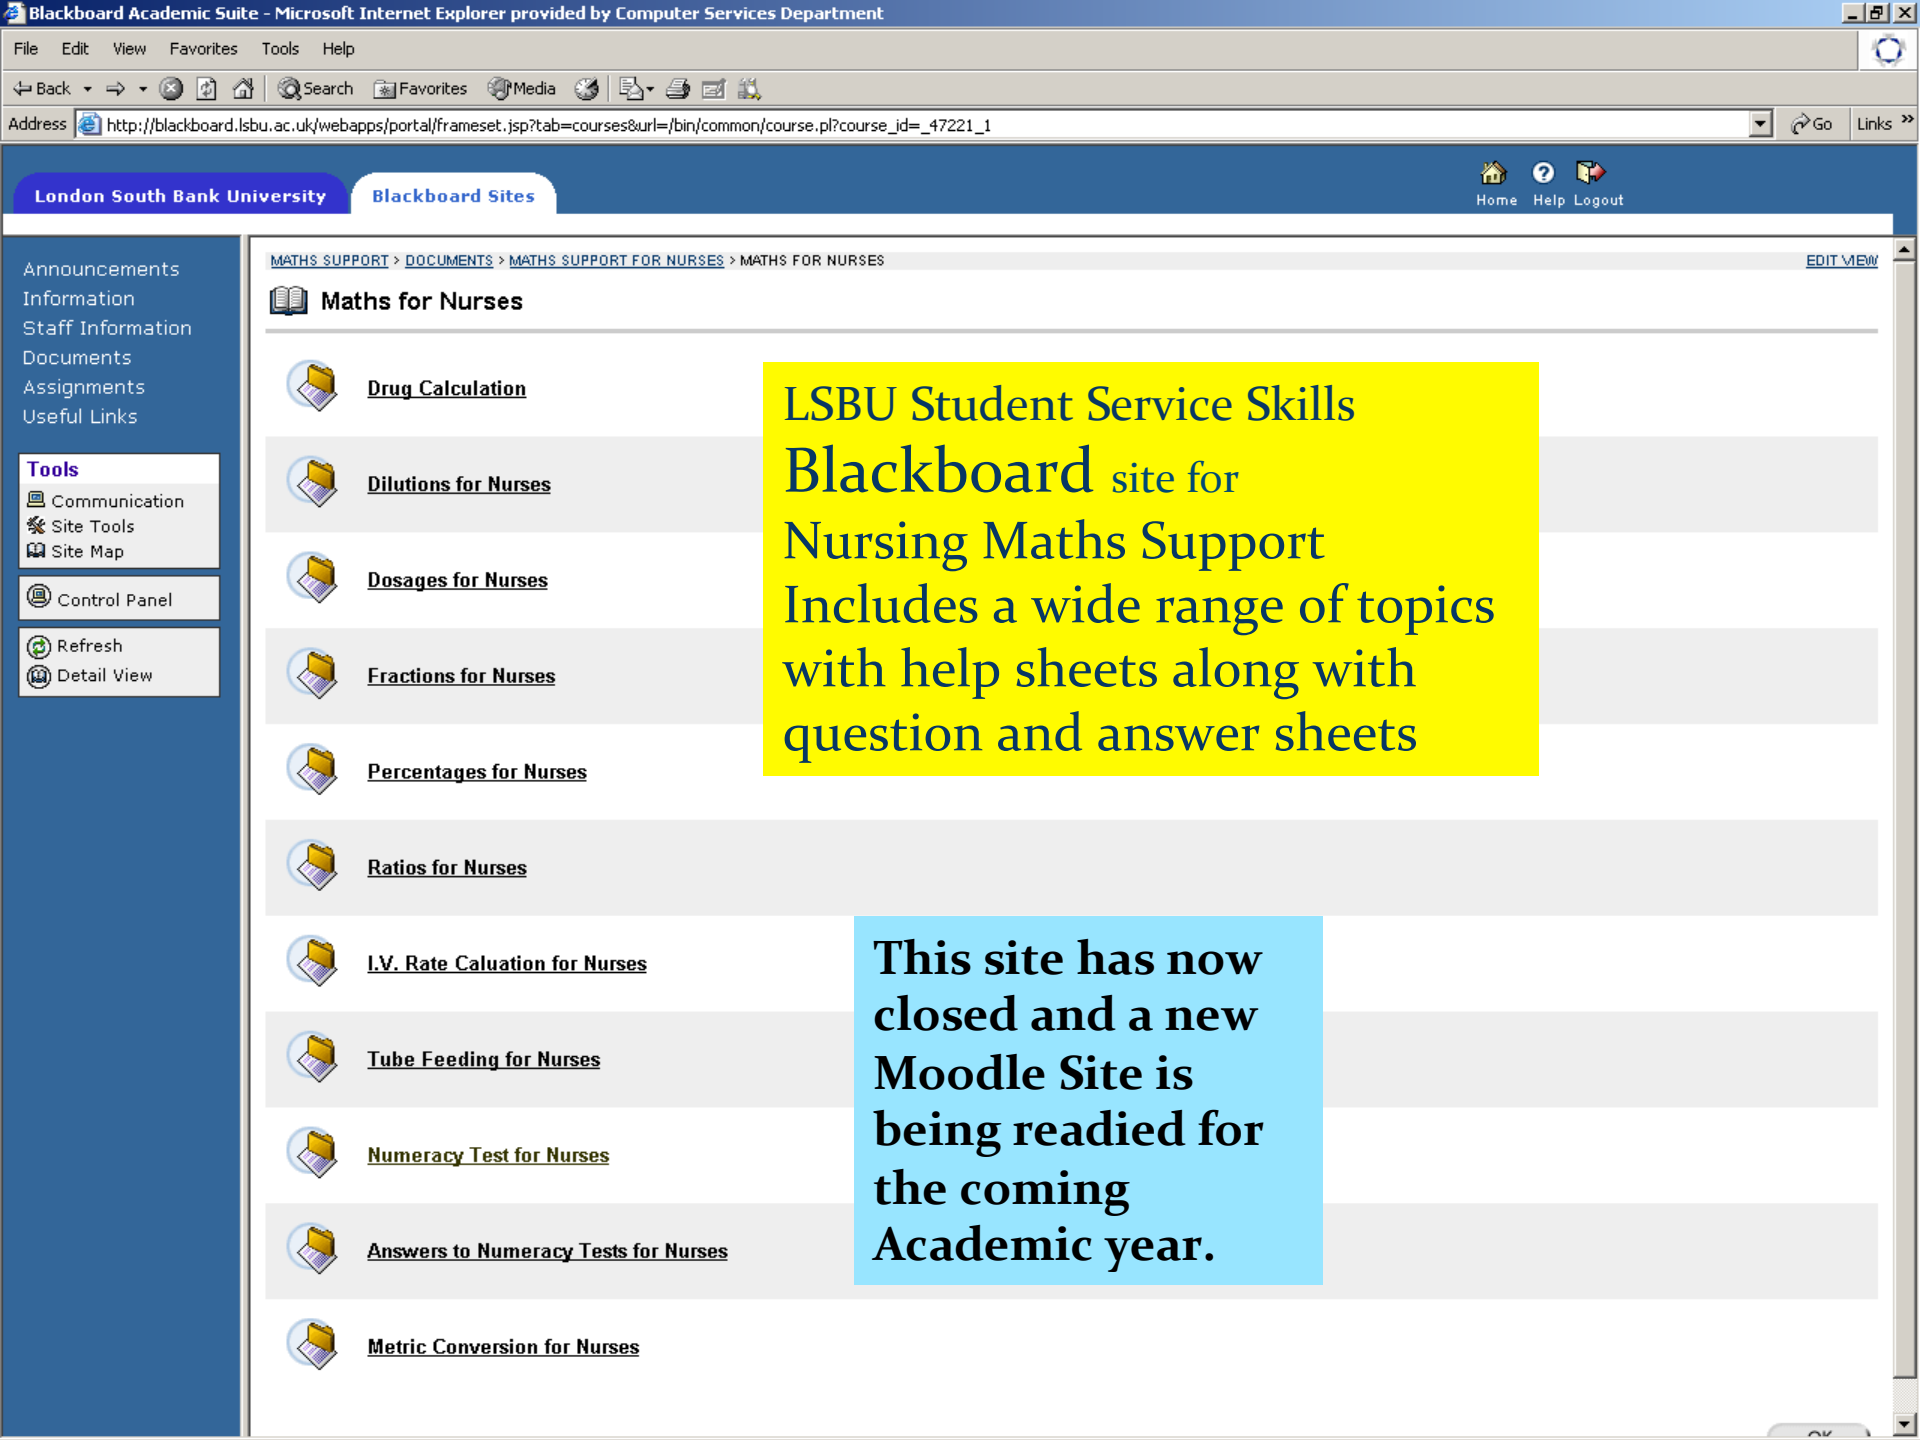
Blackboard Academic Suite - Microsoft Internet Explorer provided by Computer Services Department

File Edit View Favorites Tools Help

Back Search Favorites Media

Address http://blackboard.lsbu.ac.uk/webapps/portal/frameset.jsp?tab=courses&url=/bin/common/course.pl?course_id=_47221_1 Go Links

London South Bank University Blackboard Sites

Home Help Logout

Announcements
Information
Staff Information
Documents
Assignments
Useful Links

Tools
Communication
Site Tools
Site Map

Control Panel

Refresh
Detail View

MATHS SUPPORT > DOCUMENTS > MATHS SUPPORT FOR NURSES > MATHS FOR NURSES

EDIT VIEW

Maths for Nurses

Drug Calculation

Dilutions for Nurses

Dosages for Nurses

Fractions for Nurses

Percentages for Nurses

Ratios for Nurses

I.V. Rate Caluation for Nurses

Tube Feeding for Nurses

Numeracy Test for Nurses

Answers to Numeracy Tests for Nurses

Metric Conversion for Nurses

LSBU Student Service Skills Blackboard site for Nursing Maths Support Includes a wide range of topics with help sheets along with question and answer sheets

This site has now closed and a new Moodle Site is being readied for the coming Academic year.